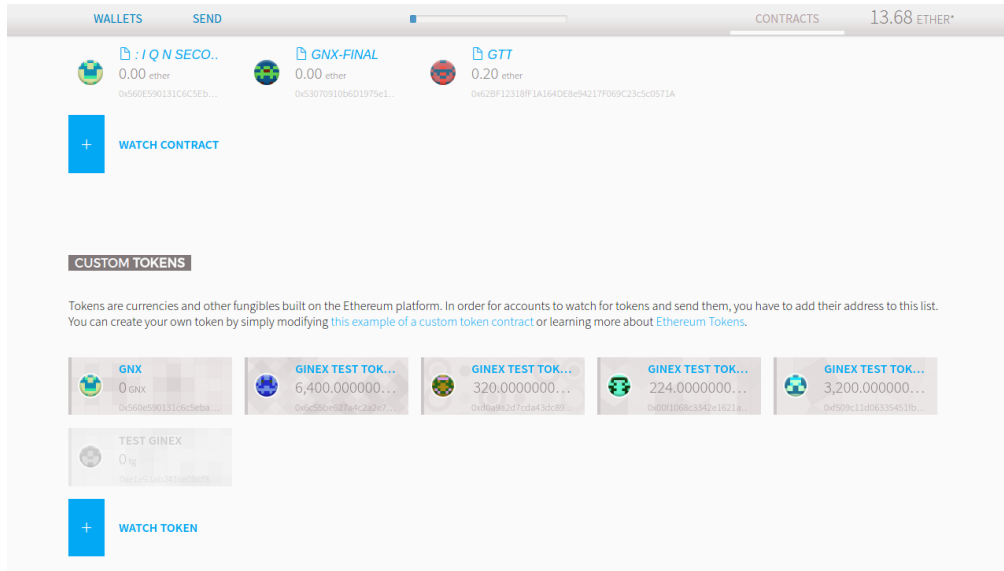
WALLETS SEND CONTRACTS 13.68 ETHER*

: I Q N SECO..
0.00 ether
0x560E590131C6C5Eb...

GNX-FINAL
0.00 ether
0x53070910b6D1975e1...

GTT
0.20 ether
0x62BF12318fF1A164DE8e94217F069C23c5c0571A

+ WATCH CONTRACT

CUSTOM TOKENS

Tokens are currencies and other fungibles built on the Ethereum platform. In order for accounts to watch for tokens and send them, you have to add their address to this list. You can create your own token by simply modifying this example of a custom token contract or learning more about Ethereum Tokens.

GNX
0 GNX
0x560e590131c6c5eba...

GINEX TEST TOK...
6,400.000000...
0x6c55b0e027a4c2a2e7...

GINEX TEST TOK...
320.0000000...
0xd0a9a2d7cda43dc89...

GINEX TEST TOK...
224.0000000...
0x00f1068c5342e1621a...

GINEX TEST TOK...
3,200.000000...
0xf509c11d06335451fb...

TEST GINEX
0 tg
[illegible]

+ WATCH TOKEN